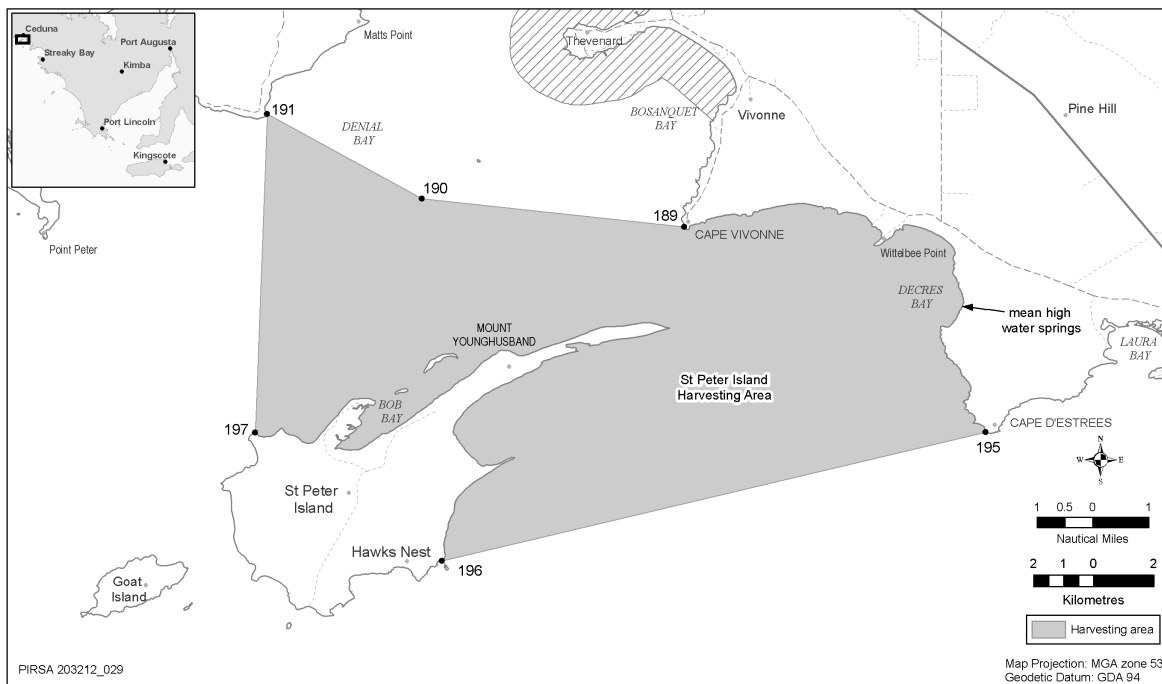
Ceduna
Streaky Bay
Port Augusta
Kimba
Port Lincoln
Kingscote

Matts Point
Thevenard
Pine Hill
191
DENIAL BAY
BOSANQUET BAY
Vivonne
190
189
CAPE VIVONNE
Point Peter
Wittelbee Point
DECRES BAY
mean high water springs
LAURA BAY
MOUNT YOUNGHUSBAND
St Peter Island Harvesting Area
BOB BAY
197
CAPE D'ESTREES
195
N
W
E
S
St Peter Island
1 0.5 0 1
Nautical Miles
2 1 0 2
Kilometres
Hawks Nest
196
Goat Island
Harvesting area
PIRSA 203212_029
Map Projection: MGA zone 53
Geodetic Datum: GDA 94